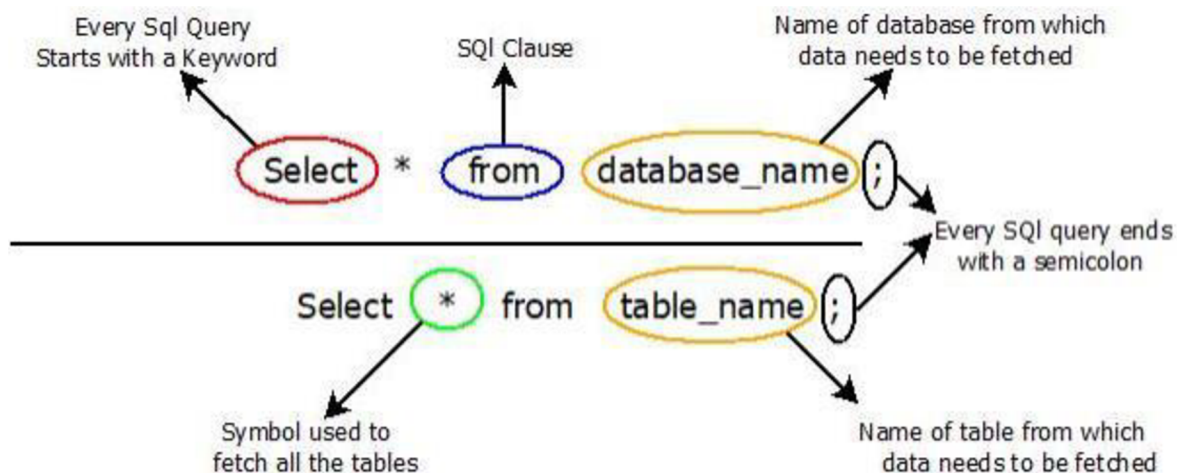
Every Sql Query Starts with a Keyword

SQl Clause

Name of database from which data needs to be fetched

Select * from database_name ;

Every SQl query ends with a semicolon

Select * from table_name ;

Symbol used to fetch all the tables

Name of table from which data needs to be fetched